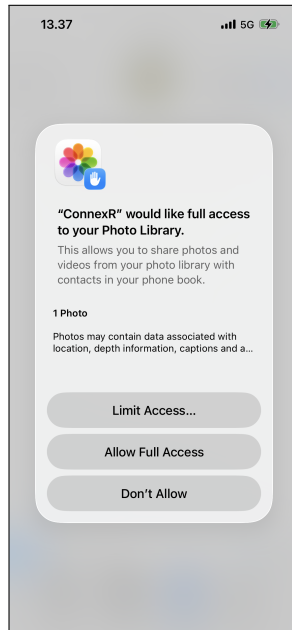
13.37

5G

“ConnexR” would like full access to your Photo Library.

This allows you to share photos and videos from your photo library with contacts in your phone book.

1 Photo

Photos may contain data associated with location, depth information, captions and a...

Limit Access...

Allow Full Access

Don’t Allow